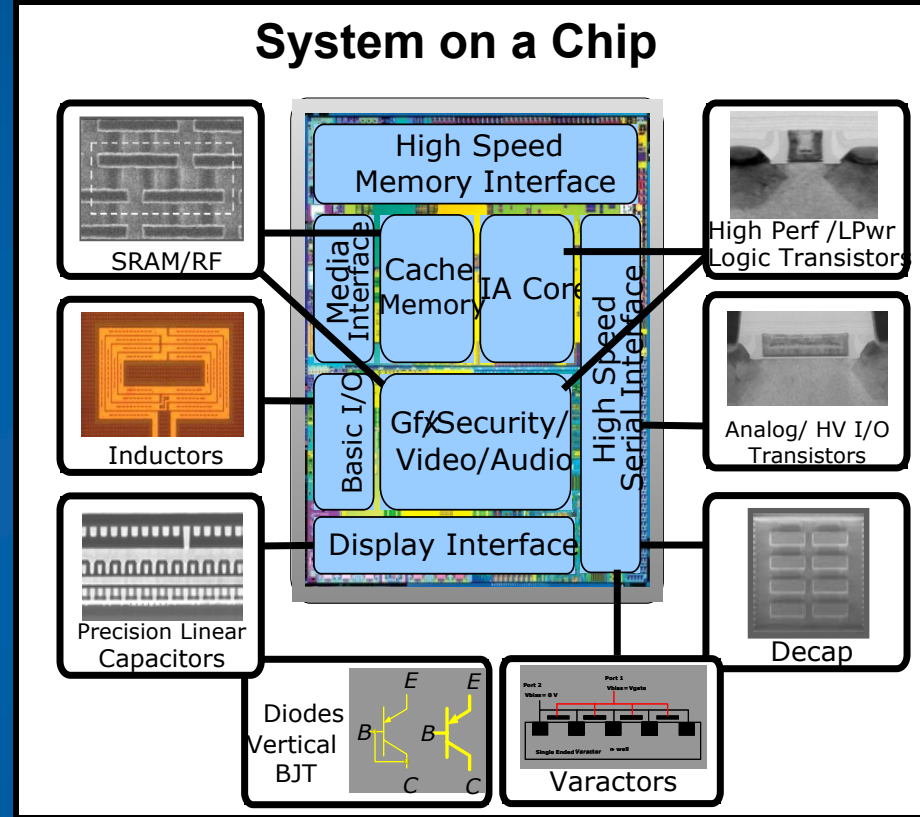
System on a Chip

High Speed Memory Interface

Media Interface

Cache Memory

IA Core

High Speed Serial Interface

Basic I/O

Gfx/Security/ Video/Audio

Display Interface

SRAM/RF

Inductors

Precision Linear Capacitors

High Perf /LPwr Logic Transistors

Analog/ HV I/O Transistors

Decap

Diodes Vertical BJT

E
B
C
E
B
C

Port 2
Vbias = 0 V
Port 1
Vbias = Vgate
Single Ended Varactor
n-well

Varactors